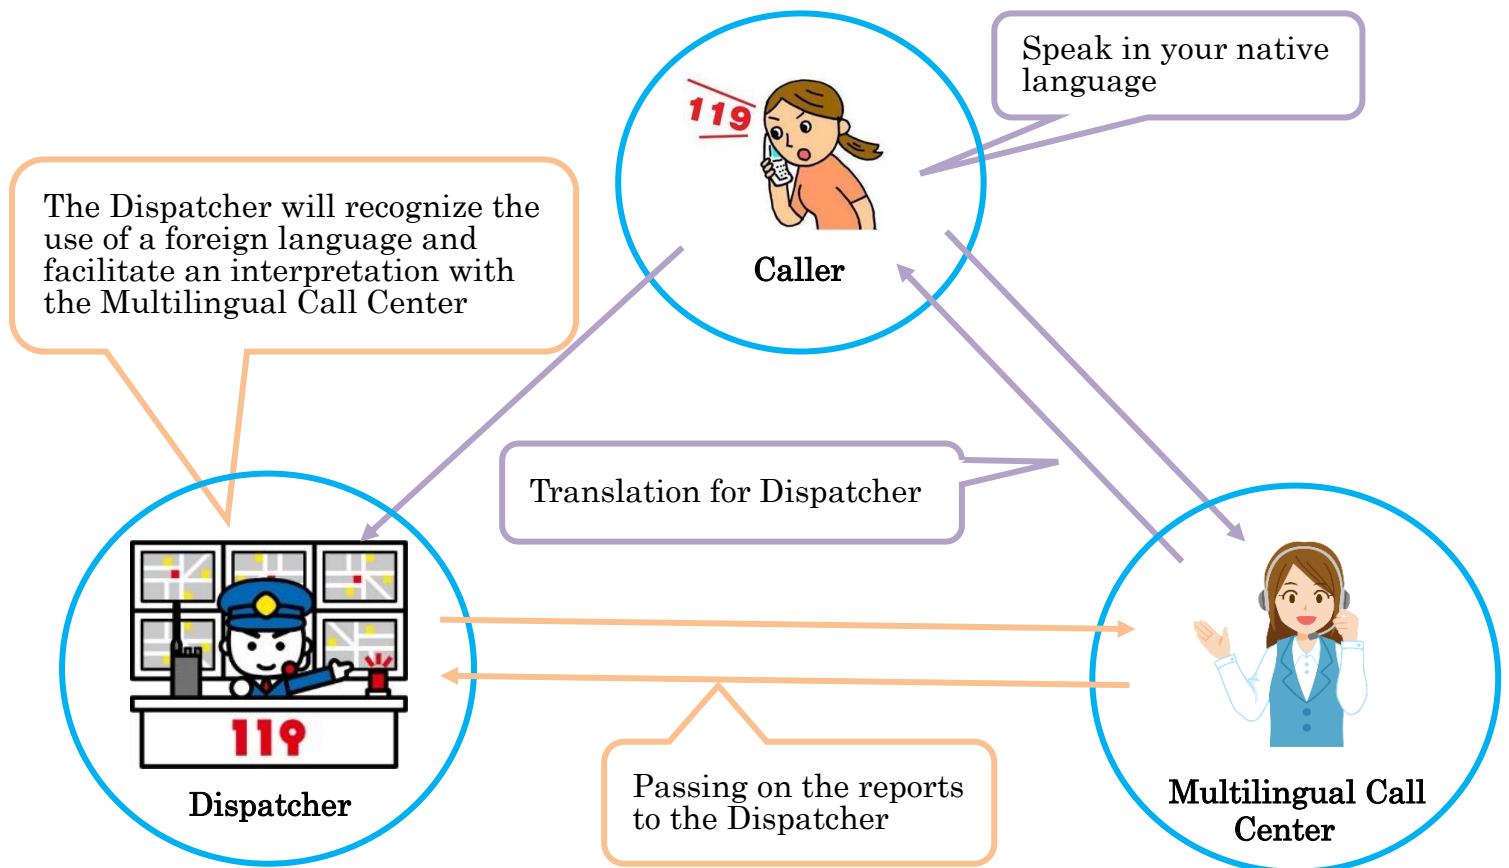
119

Caller

Speak in your native language

The Dispatcher will recognize the use of a foreign language and facilitate an interpretation with the Multilingual Call Center

Translation for Dispatcher

119

Dispatcher

Passing on the reports to the Dispatcher

Multilingual Call Center